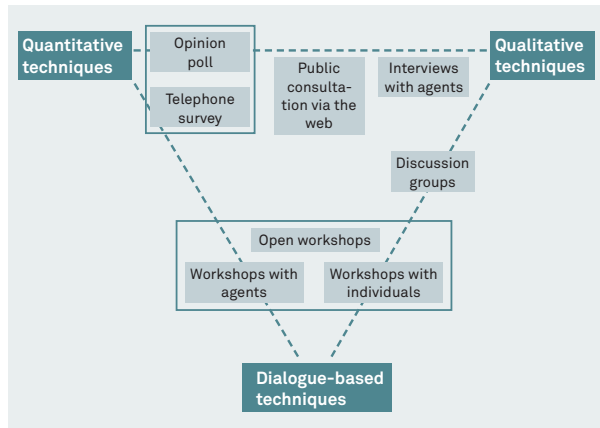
Quantitative techniques

Opinion poll

Telephone survey

Public consultation via the web

Interviews with agents

Qualitative techniques

Discussion groups

Open workshops

Workshops with agents

Workshops with individuals

Dialogue-based techniques